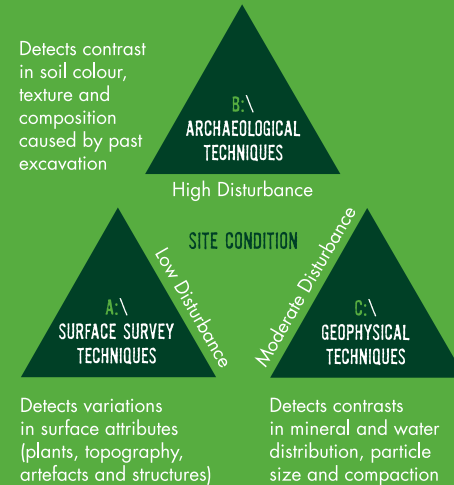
Detects contrast in soil colour, texture and composition caused by past excavation

B:\
ARCHAEOLOGICAL TECHNIQUES

High Disturbance

SITE CONDITION

Low Disturbance

Moderate Disturbance

A:\
SURFACE SURVEY TECHNIQUES

C:\
GEOPHYSICAL TECHNIQUES

Detects variations in surface attributes (plants, topography, artefacts and structures)

Detects contrasts in mineral and water distribution, particle size and compaction